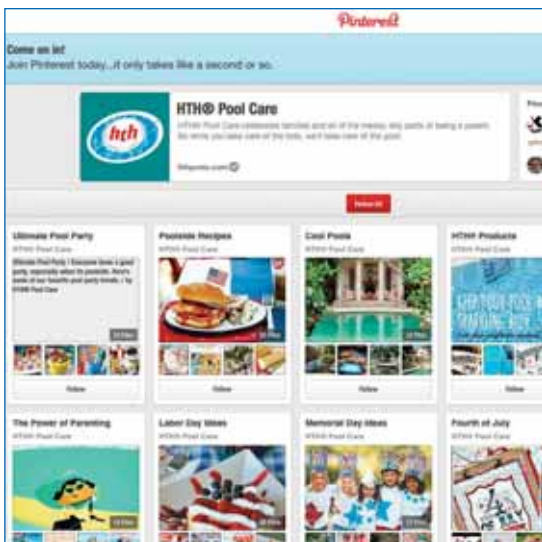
Pinterest

Come on in!
Join Pinterest today...it only takes like a second or so.

hth

HTH® Pool Care

HTH® Pool Care celebrates families and all of the messy, silly parts of being a parent. So while you take care of the kids, we'll take care of the pool.

hthpools.com

Follow All

Ultimate Pool Party
HTH Pool Care
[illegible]
Follow

Poolside Recipes
HTH Pool Care
Follow

Cool Pools
HTH Pool Care
Follow

HTH® Products
HTH Pool Care
Follow

The Power of Parenting
HTH Pool Care

Labor Day Ideas
HTH Pool Care

Memorial Day Ideas
HTH Pool Care

Fourth of July
HTH Pool Care